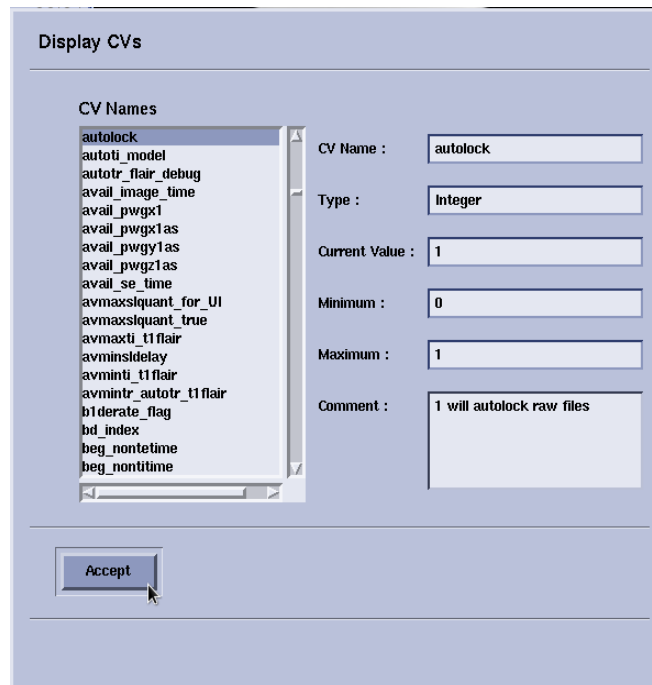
Display CVs

CV Names

autolock
autoti_model
autotr_flair_debug
avail_image_time
avail_pwgx1
avail_pwgx1as
avail_pwgy1as
avail_pwgz1as
avail_se_time
avmaxslquant_for_UI
avmaxslquant_true
avmaxti_t1flair
avminsldelay
avminti_t1flair
avmintr_autotr_t1flair
b1derate_flag
bd_index
beg_nontetime
beg_nontitime

CV Name : autolock

Type : Integer

Current Value : 1

Minimum : 0

Maximum : 1

Comment : 1 will autolock raw files

Accept